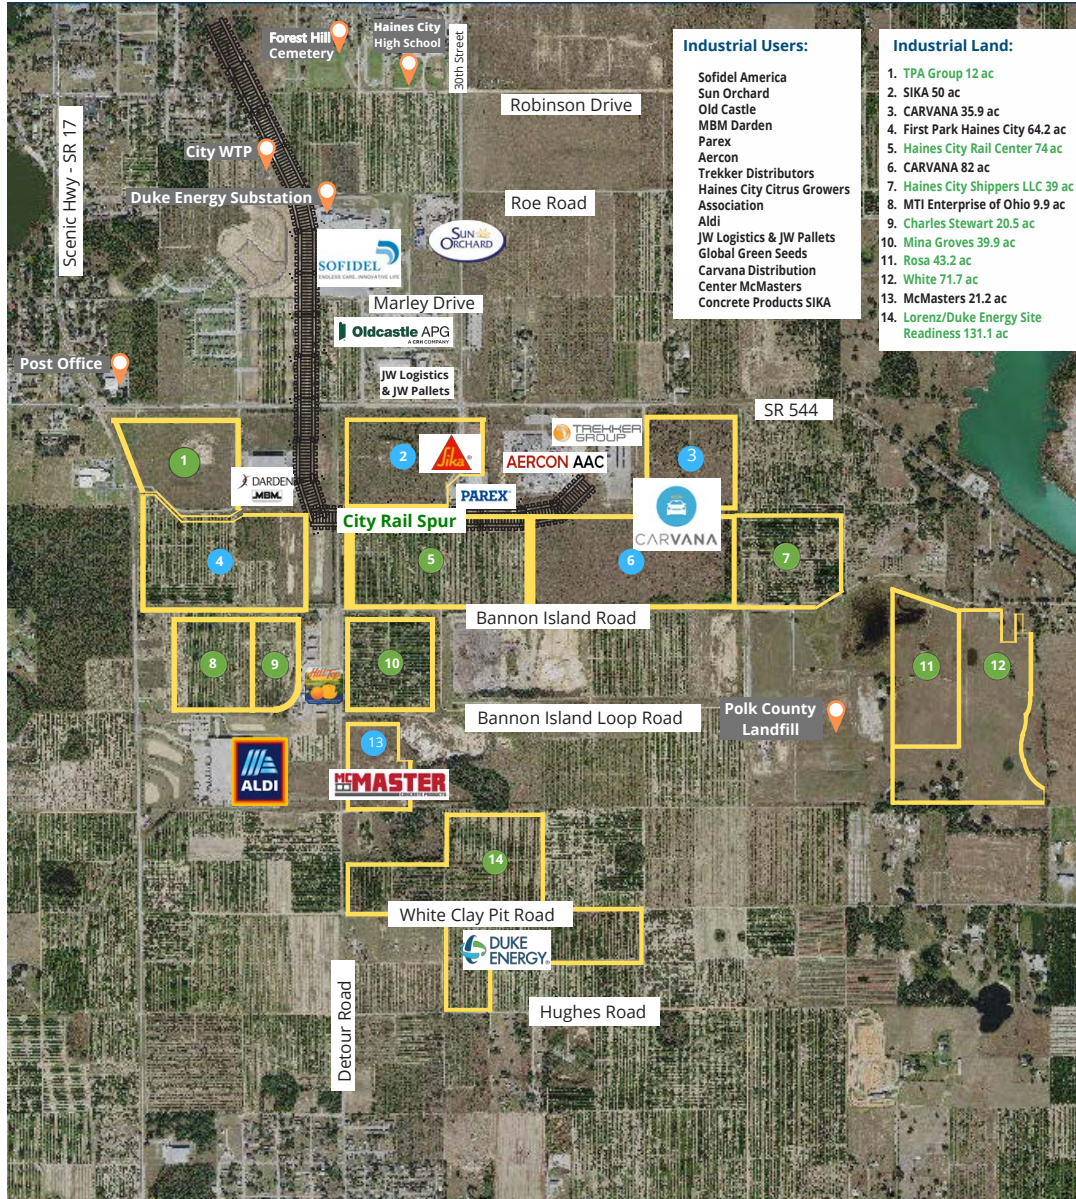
Industrial Users:

Sofidel America
Sun Orchard
Old Castle
MBM Darden
Parex
Aercon
Trekker Distributors
Haines City Citrus Growers Association
Aldi
JW Logistics & JW Pallets
Global Green Seeds
Carvana Distribution
Center McMasters
Concrete Products SIKA

Industrial Land:

1. TPA Group 12 ac
2. SIKA 50 ac
3. CARVANA 35.9 ac
4. First Park Haines City 64.2 ac
5. Haines City Rail Center 74 ac
6. CARVANA 82 ac
7. Haines City Shippers LLC 39 ac
8. MTI Enterprise of Ohio 9.9 ac
9. Charles Stewart 20.5 ac
10. Mina Groves 39.9 ac
11. Rosa 43.2 ac
12. White 71.7 ac
13. McMasters 21.2 ac
14. Lorenz/Duke Energy Site Readiness 131.1 ac

Forest Hill Cemetery
Haines City High School
30th Street
Robinson Drive
Scenic Hwy - SR 17
City WTP
Duke Energy Substation
Roe Road
SOFIDEL
ENDLESS CARE. INNOVATIVE LIFE
SUN ORCHARD
Marley Drive
Oldcastle APG
A CRH COMPANY
Post Office
JW Logistics & JW Pallets
SR 544
TREKKER GROUP
1
2
3
Sika
AERCON AAC
DARDEN
MBM
PAREX
City Rail Spur
CARVANA
4
5
6
7
Bannon Island Road
8
9
10
11
12
Bannon Island Loop Road
Polk County Landfill
13
ALDI
MCMASTER
CONCRETE PRODUCTS
14
White Clay Pit Road
DUKE ENERGY
Hughes Road
Detour Road